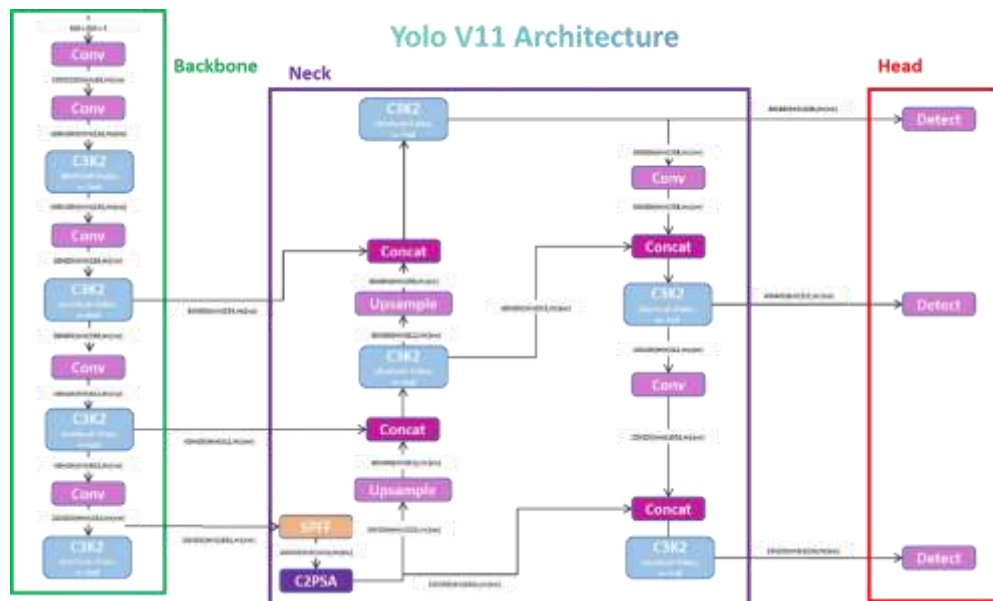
Yolo V11 Architecture

Backbone

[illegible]

Conv

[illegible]

Conv

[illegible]

C3K2

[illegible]

Conv

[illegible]

C3K2

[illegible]

Conv

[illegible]

C3K2

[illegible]

Conv

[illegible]

C3K2

Neck

C3K2

Concat

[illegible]

Upsample

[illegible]

C3K2

Concat

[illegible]

Upsample

SPFF

C2PSA

Conv

Concat

C3K2

Conv

Concat

C3K2

Head

Detect

Detect

Detect